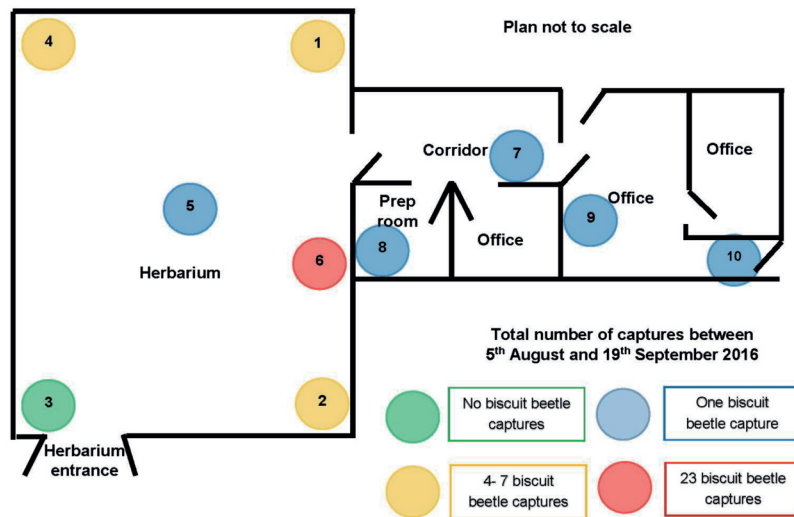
Plan not to scale

4

1

Corridor

7

Office

Office

5

Prep room

9

Office

8

6

10

Herbarium

Total number of captures between 5th August and 19th September 2016

3

2

No biscuit beetle captures

One biscuit beetle capture

Herbarium entrance

4- 7 biscuit beetle captures

23 biscuit beetle captures